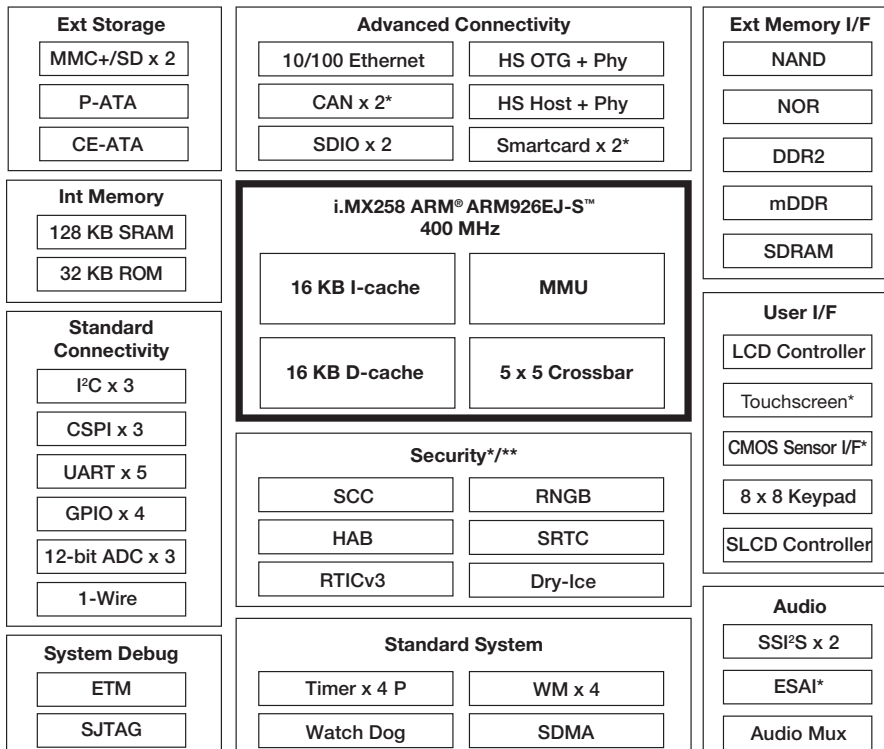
Ext Storage
MMC+/SD x 2
P-ATA
CE-ATA

Int Memory
128 KB SRAM
32 KB ROM

Standard Connectivity
I²C x 3
CSPI x 3
UART x 5
GPIO x 4
12-bit ADC x 3
1-Wire

System Debug
ETM
SJTAG

Advanced Connectivity
10/100 Ethernet
HS OTG + Phy
CAN x 2*
HS Host + Phy
SDIO x 2
Smartcard x 2*

i.MX258 ARM® ARM926EJ-S™
400 MHz
16 KB I-cache
MMU
16 KB D-cache
5 x 5 Crossbar

Security*/**
SCC
RNGB
HAB
SRTC
RTICv3
Dry-Ice

Standard System
Timer x 4 P
WM x 4
Watch Dog
SDMA

Ext Memory I/F
NAND
NOR
DDR2
mDDR
SDRAM

User I/F
LCD Controller
Touchscreen*
CMOS Sensor I/F*
8 x 8 Keypad
SLCD Controller

Audio
SSI²S x 2
ESAI*
Audio Mux